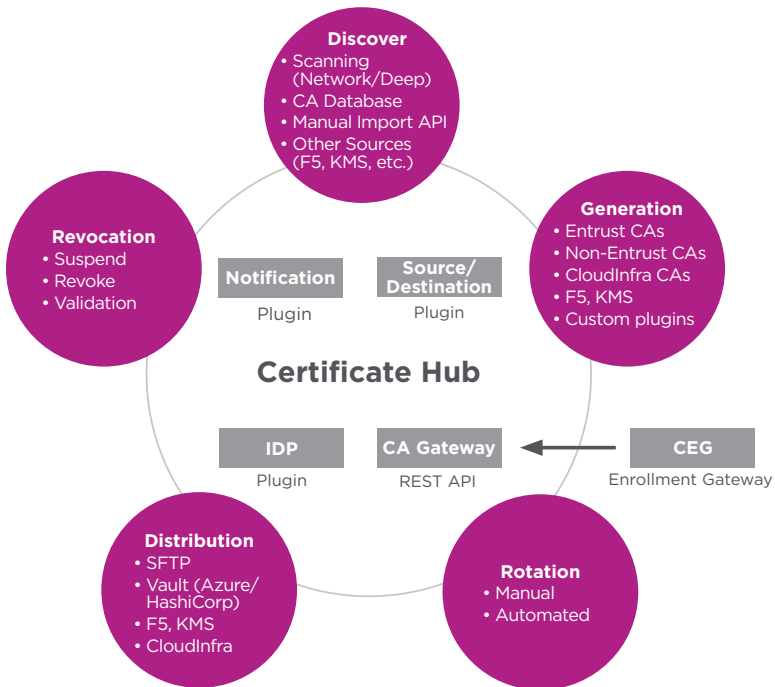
Discover
• Scanning (Network/Deep)
• CA Database
• Manual Import API
• Other Sources (F5, KMS, etc.)

Revocation
• Suspend
• Revoke
• Validation

Generation
• Entrust CAs
• Non-Entrust CAs
• CloudInfra CAs
• F5, KMS
• Custom plugins

Notification
Plugin

Source/ Destination
Plugin

Certificate Hub

IDP
Plugin

CA Gateway
REST API

CEG
Enrollment Gateway

Distribution
• SFTP
• Vault (Azure/ HashiCorp)
• F5, KMS
• CloudInfra

Rotation
• Manual
• Automated